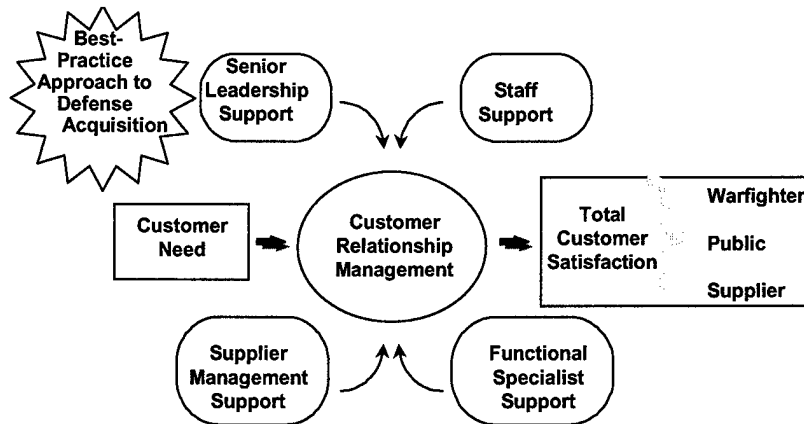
Best-Practice Approach to Defense Acquisition

Senior Leadership Support

Staff Support

Customer Need

Customer Relationship Management

Total Customer Satisfaction

Warfighter

Public

Supplier

Supplier Management Support

Functional Specialist Support